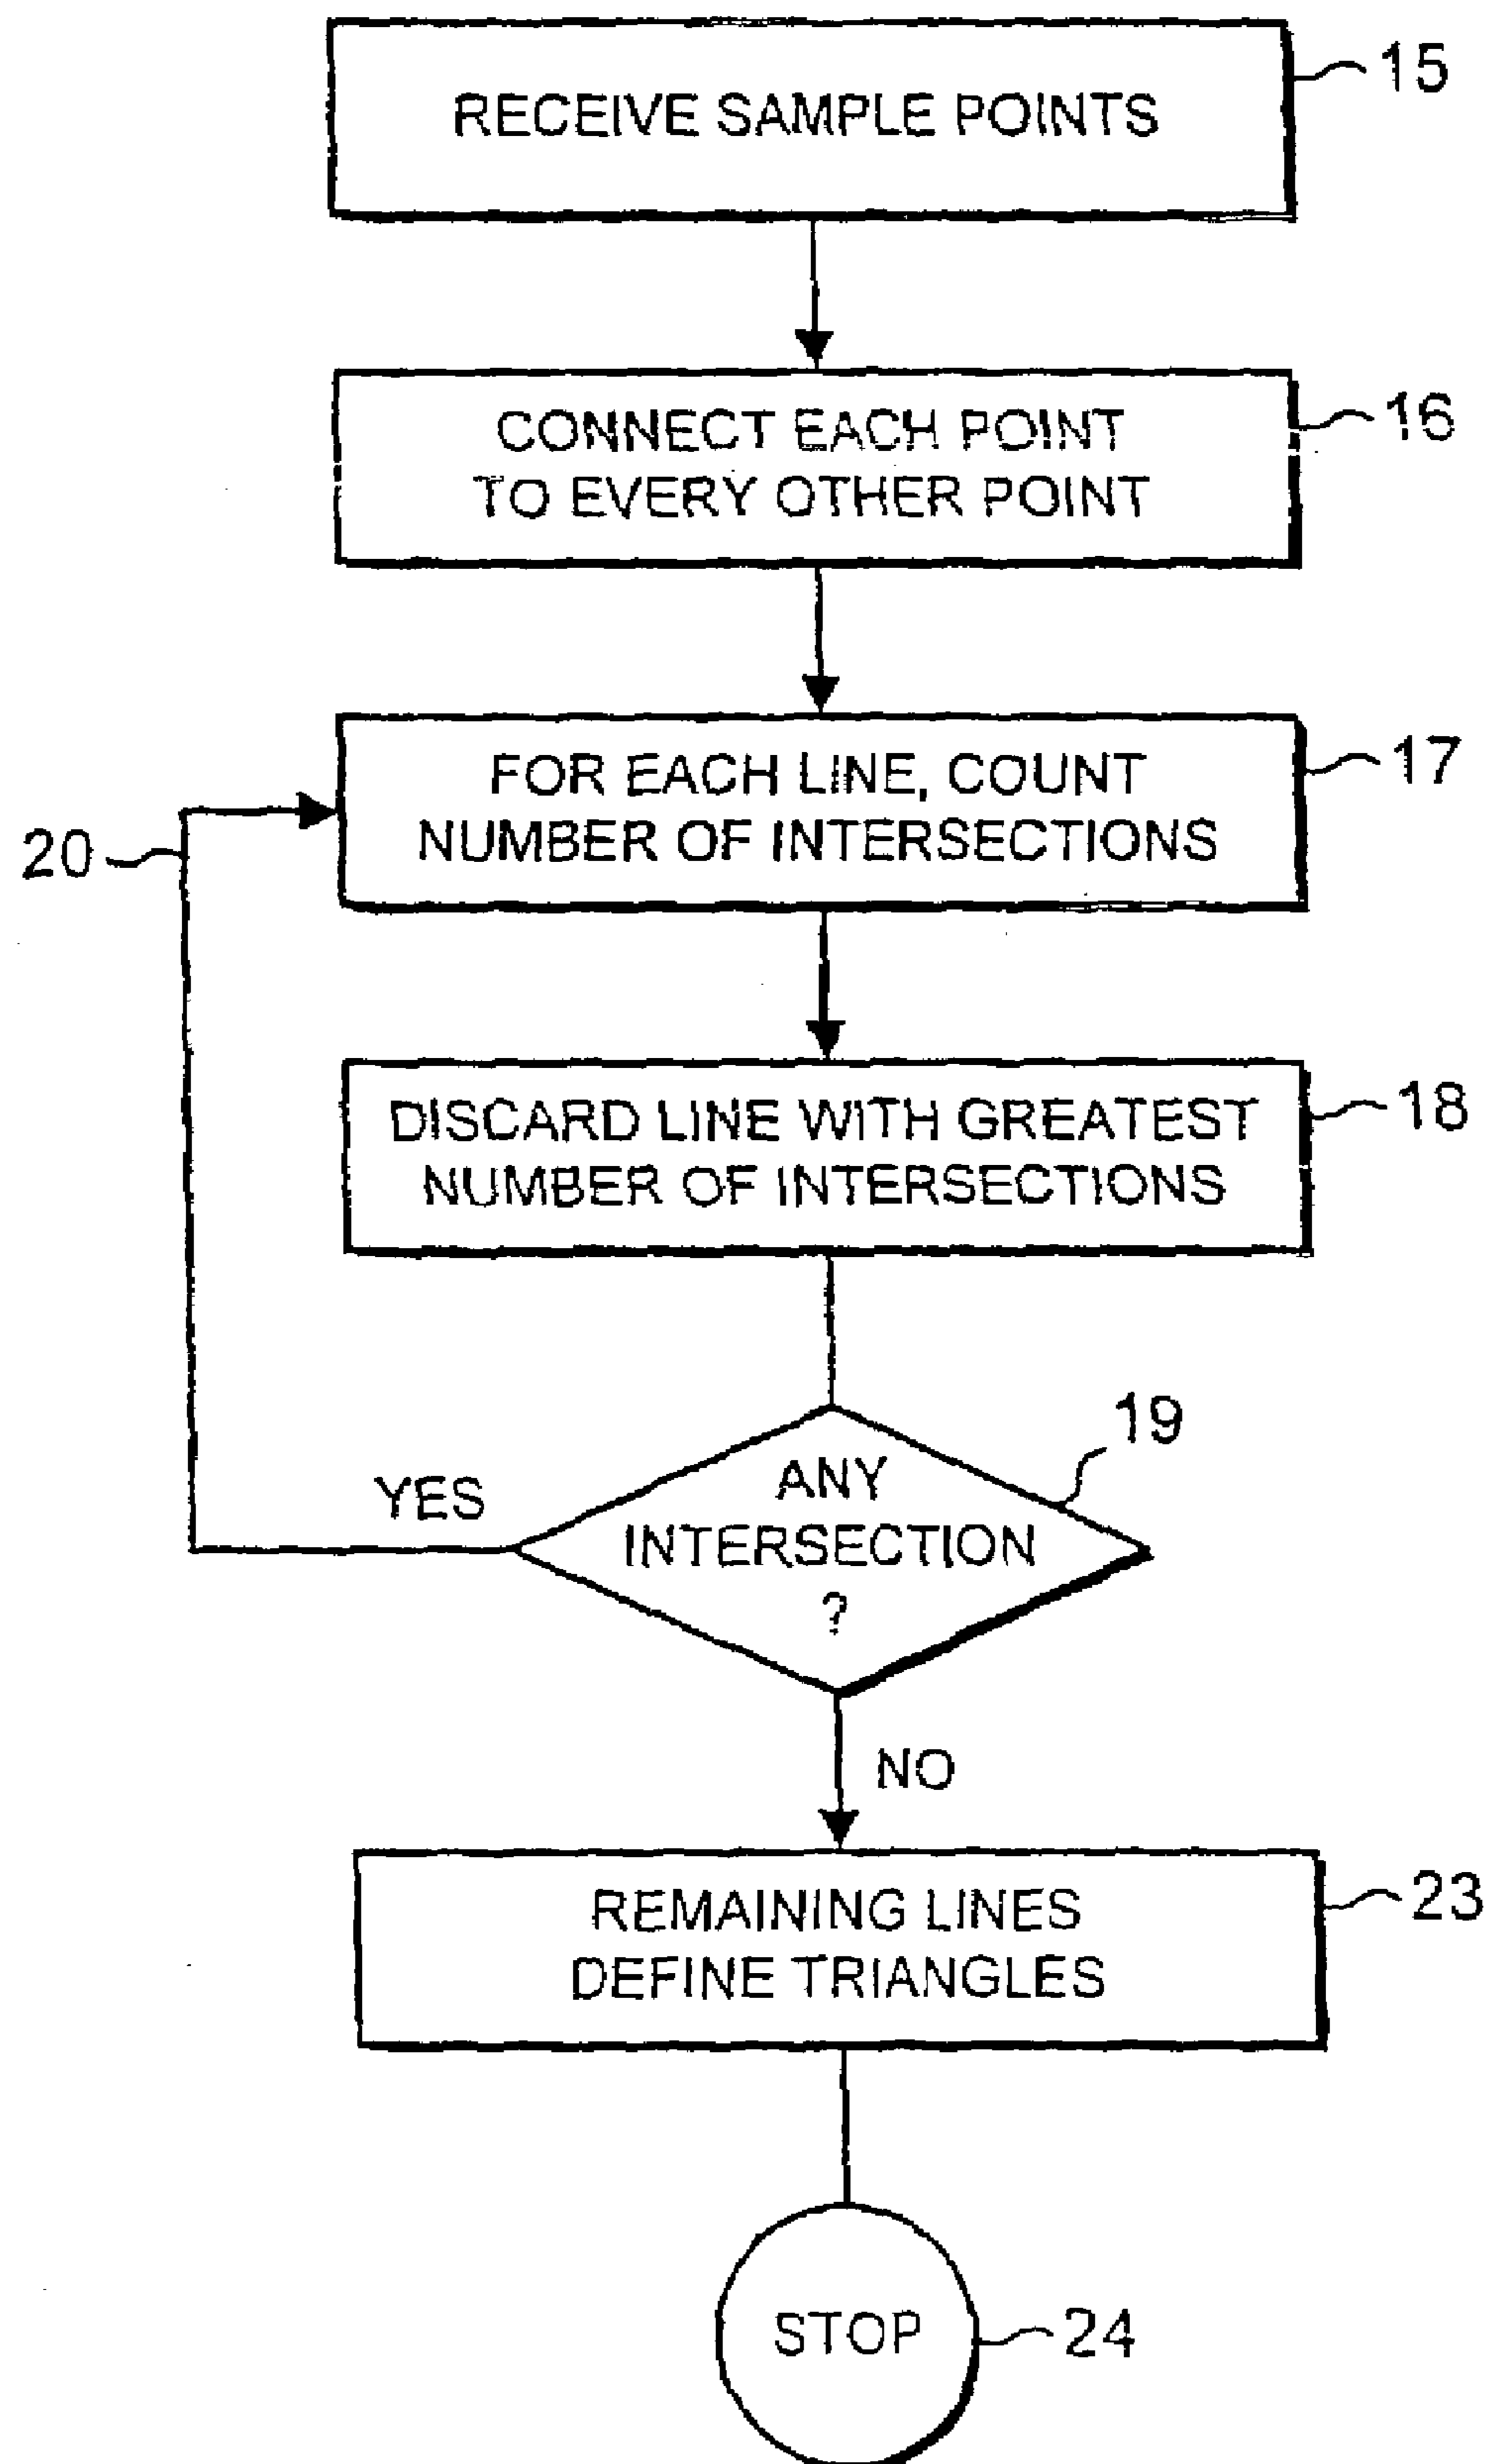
RECEIVE SAMPLE POINTS
15

CONNECT EACH POINT TO EVERY OTHER POINT
16

FOR EACH LINE, COUNT NUMBER OF INTERSECTIONS
17

20

DISCARD LINE WITH GREATEST NUMBER OF INTERSECTIONS
18

19

YES

ANY INTERSECTION ?

NO

REMAINING LINES DEFINE TRIANGLES
23

STOP
24